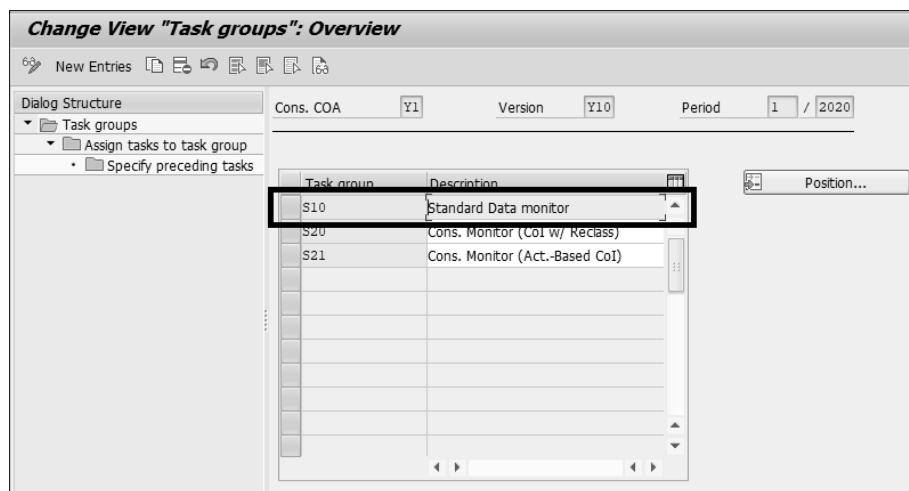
Change View "Task groups": Overview

New Entries

Dialog Structure
Task groups
Assign tasks to task group
Specify preceding tasks

Cons. COA Y1 Version Y10 Period 1 / 2020

| Task group | Description |
|---|---|
| S10 | Standard Data monitor |
| S20 | Cons. Monitor (CoI w/ Reclass) |
| S21 | Cons. Monitor (Act.-Based CoI) |

Position...